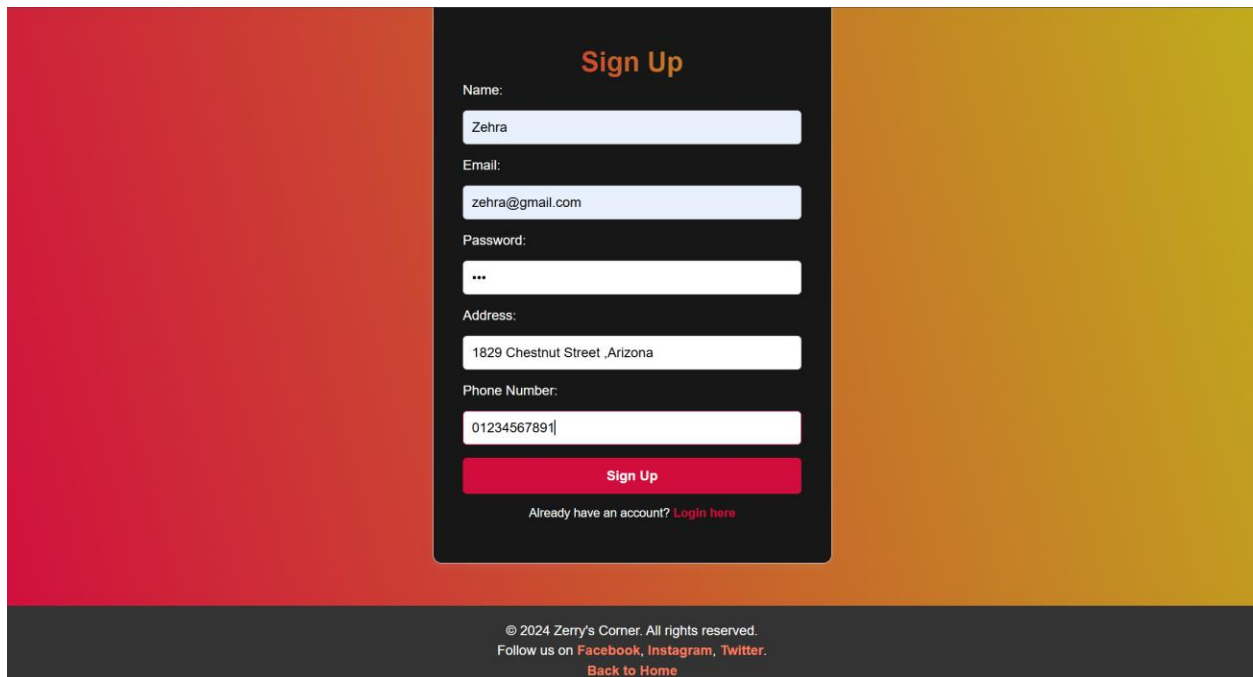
Sign Up

Name:

Zehra

Email:

zehra@gmail.com

Password:

•••

Address:

1829 Chestnut Street ,Arizona

Phone Number:

01234567891

Sign Up

Already have an account? Login here

© 2024 Zerry's Corner. All rights reserved.
Follow us on Facebook, Instagram, Twitter.
Back to Home